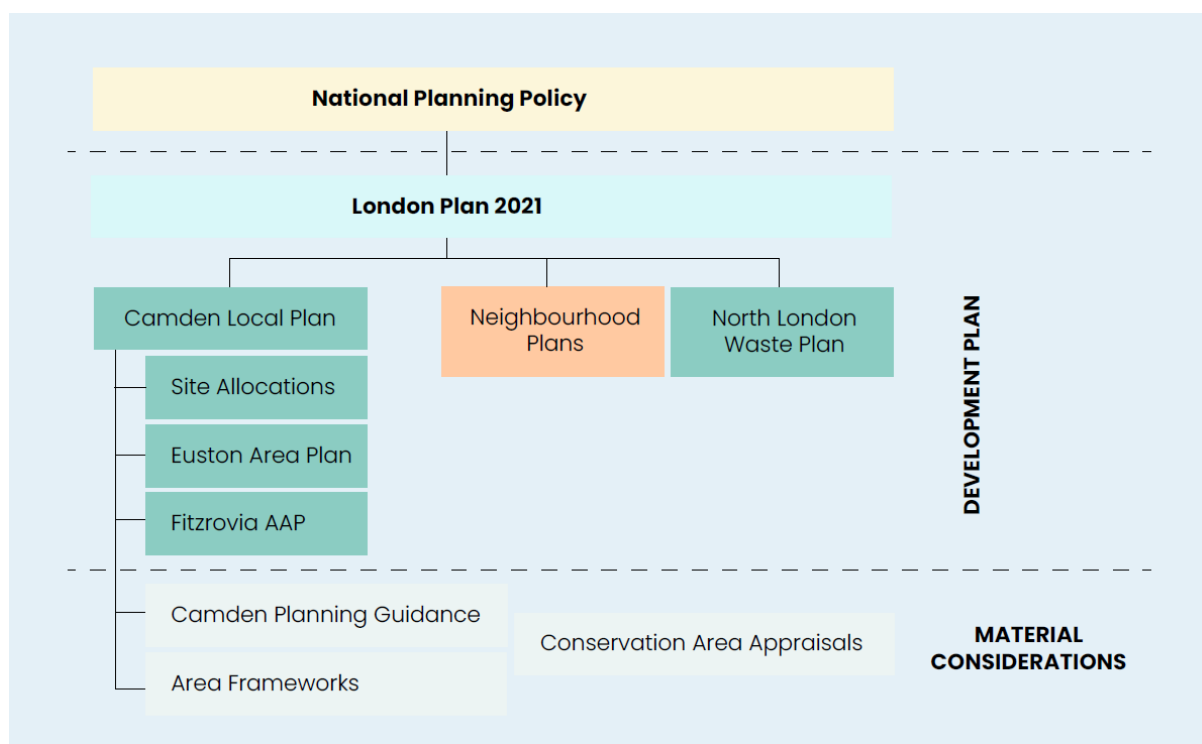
National Planning Policy

London Plan 2021

Camden Local Plan

Neighbourhood Plans

North London Waste Plan

Site Allocations

Euston Area Plan

Fitzrovia AAP

DEVELOPMENT PLAN

Camden Planning Guidance

Conservation Area Appraisals

Area Frameworks

MATERIAL CONSIDERATIONS